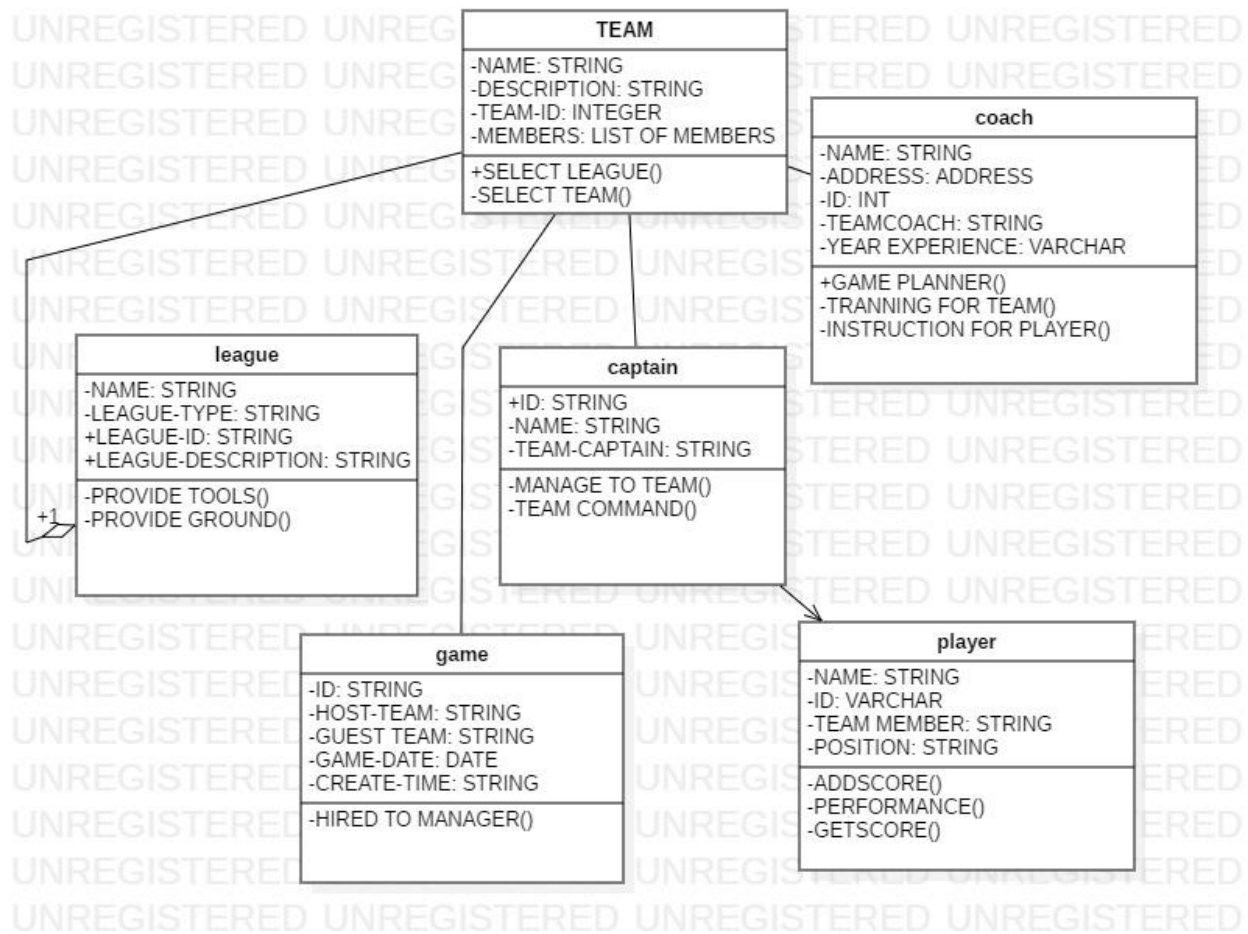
TEAM
-NAME: STRING
-DESCRIPTION: STRING
-TEAM-ID: INTEGER
-MEMBERS: LIST OF MEMBERS
+SELECT LEAGUE()
-SELECT TEAM()

coach
-NAME: STRING
-ADDRESS: ADDRESS
-ID: INT
-TEAMCOACH: STRING
-YEAR EXPERIENCE: VARCHAR
+GAME PLANNER()
-TRANNING FOR TEAM()
-INSTRUCTION FOR PLAYER()

league
-NAME: STRING
-LEAGUE-TYPE: STRING
+LEAGUE-ID: STRING
+LEAGUE-DESCRIPTION: STRING
-PROVIDE TOOLS()
-PROVIDE GROUND()

+1

captain
+ID: STRING
-NAME: STRING
-TEAM-CAPTAIN: STRING
-MANAGE TO TEAM()
-TEAM COMMAND()

game
-ID: STRING
-HOST-TEAM: STRING
-GUEST TEAM: STRING
-GAME-DATE: DATE
-CREATE-TIME: STRING
-HIRED TO MANAGER()

player
-NAME: STRING
-ID: VARCHAR
-TEAM MEMBER: STRING
-POSITION: STRING
-ADDSCORE()
-PERFORMANCE()
-GETSCORE()

UNREGISTERED UNREGISTERED UNREGISTERED UNREGISTERED